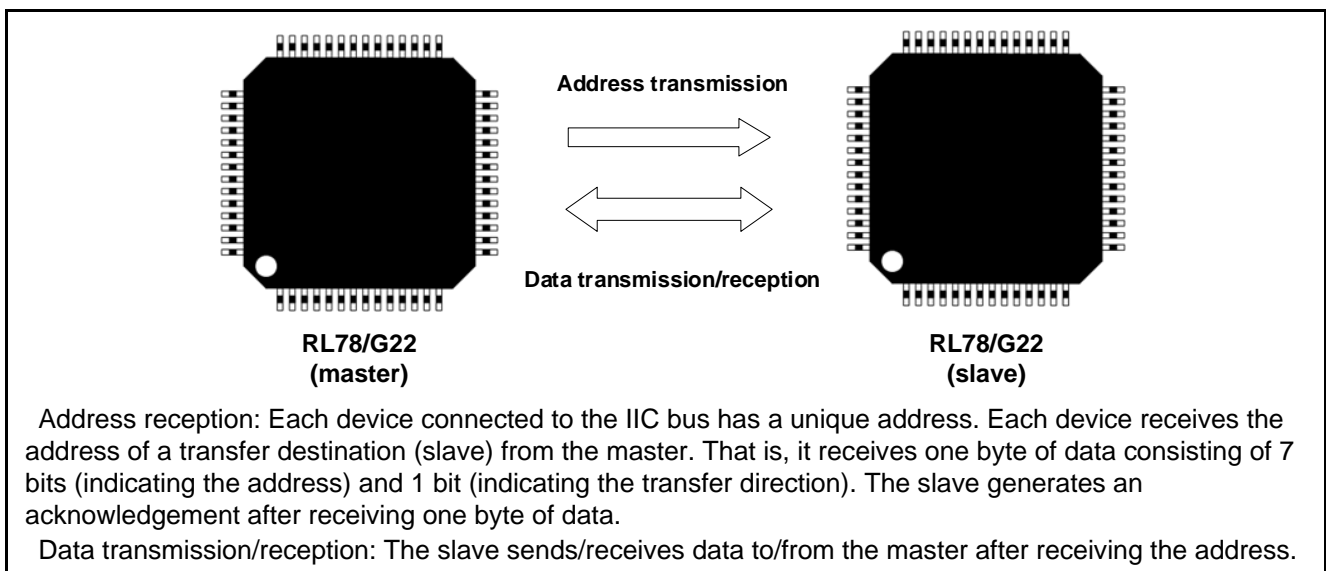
Address transmission

Data transmission/reception

RL78/G22
(master)

RL78/G22
(slave)

Address reception: Each device connected to the IIC bus has a unique address. Each device receives the address of a transfer destination (slave) from the master. That is, it receives one byte of data consisting of 7 bits (indicating the address) and 1 bit (indicating the transfer direction). The slave generates an acknowledgement after receiving one byte of data.

Data transmission/reception: The slave sends/receives data to/from the master after receiving the address.